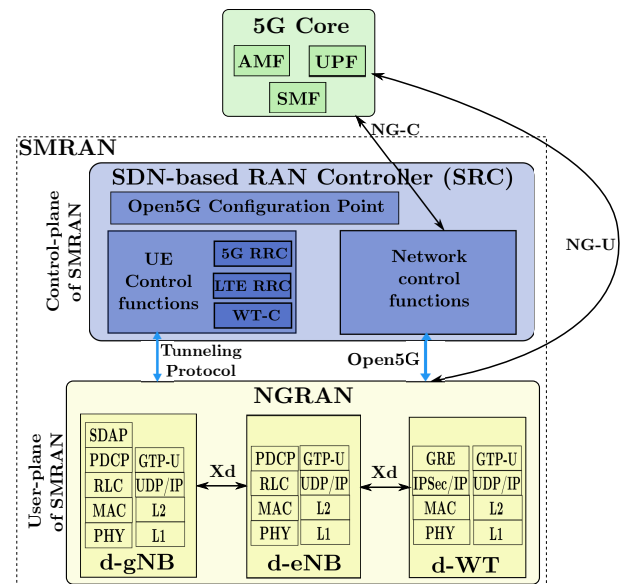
5G Core

AMF

UPF

SMF

NG-C

SMRAN

SDN-based RAN Controller (SRC)

Open5G Configuration Point

Control-plane of SMRAN

UE Control functions

5G RRC

LTE RRC

WT-C

Network control functions

NG-U

Tunneling Protocol

Open5G

NGRAN

User-plane of SMRAN

SDAP

PDCP

GTP-U

RLC

UDP/IP

MAC

L2

PHY

L1

d-gNB

Xd

PDCP

GTP-U

RLC

UDP/IP

MAC

L2

PHY

L1

d-eNB

Xd

GRE

GTP-U

IPSec/IP

UDP/IP

MAC

L2

PHY

L1

d-WT